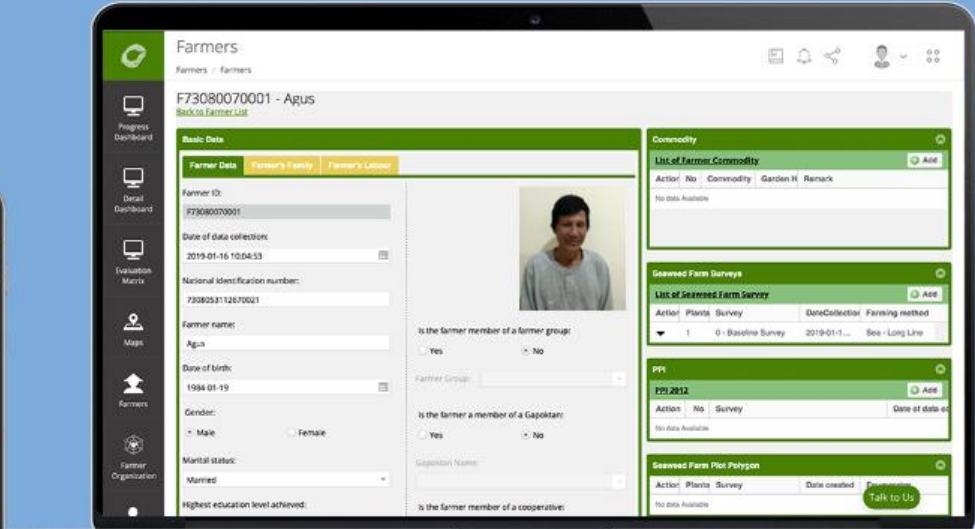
Farmers
Farmers / Farmers

Progress Dashboard
Detail Dashboard
Evaluation Matrix
Maps
Farmers
Farmer Organization

F73080070001 - Agus
Back to Farmer List

Basic Data
Farmer Data | Farmer's Family | Farmer's Labour

Farmer ID:
F73080070001
Date of data collection:
2019-01-16 10:04:53
National Identification number:
7308053112670021
Farmer name:
Agus
Date of birth:
1984-01-19
Gender:
Male
Female
Marital status:
Married
Highest education level achieved:

Is the farmer member of a farmer group:
Yes
No
Farmer Group:
Is the farmer a member of a Gapoktan:
Yes
No
Gapoktan Name:
Is the farmer member of a cooperative:

Commodity
List of Farmer Commodity
Add

| Action | No | Commodity | Garden H | Remark |
|---|---|---|---|---|
| No data Available | | | | |

Seaweed Farm Surveys
List of Seaweed Farm Survey
Add

| Action | Plants | Survey | DateCollection | Farming method |
|---|---|---|---|---|
| ▼ | 1 | 0 - Baseline Survey | 2019-01-1... | Sea - Long Line |

PPI
PPI 2012
Add

| Action | No | Survey | Date of data co |
|---|---|---|---|
| No data Available | | | |

Seaweed Farm Plot Polygon

| Action | Plants | Survey | Date created | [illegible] |
|---|---|---|---|---|
| No data Available | | | | |

Talk to Us